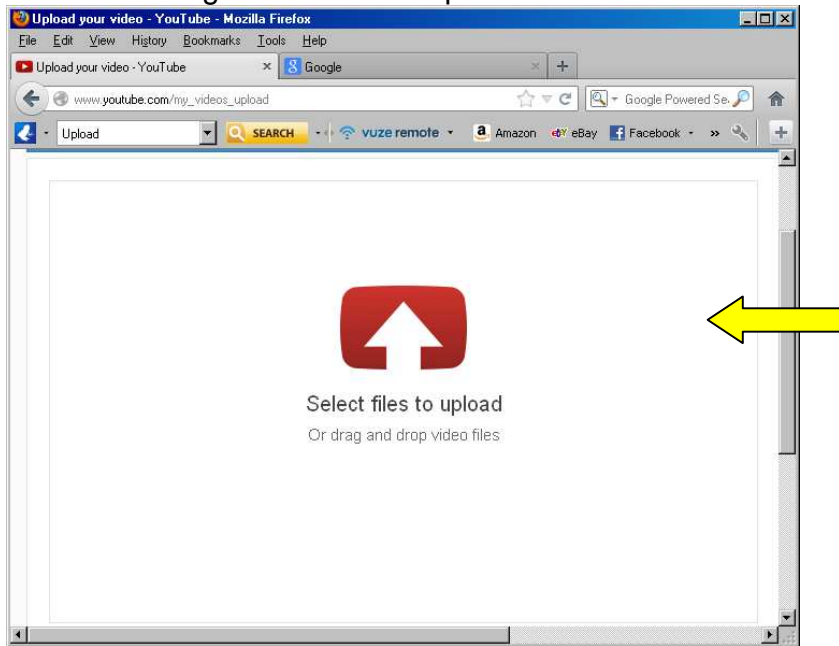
Upload your video - YouTube - Mozilla Firefox

File Edit View History Bookmarks Tools Help

Upload your video - YouTube ×
Google ×
+

www.youtube.com/my_videos_upload

Google Powered Se

Upload
SEARCH
vuze remote
Amazon
eBay
Facebook
»

Select files to upload
Or drag and drop video files